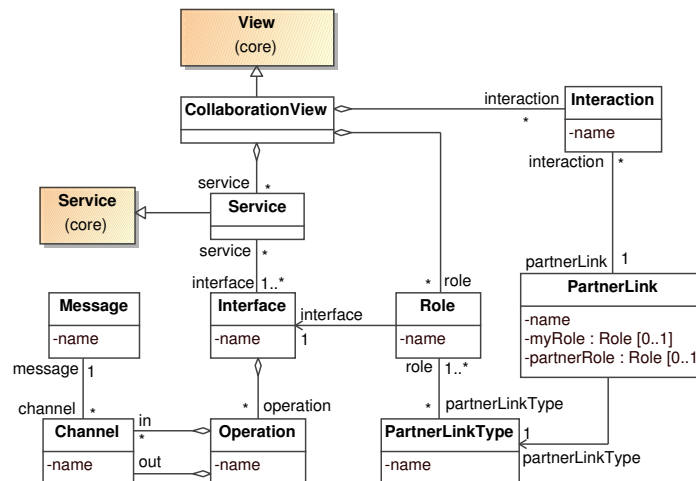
View
(core)

CollaborationView

interaction
*
Interaction
-name

interaction
*

Service
(core)

service
*
Service

service
*

interface
1..*

partnerLink
1

Message
-name

Interface
-name

interface
1

Role
-name

* role

PartnerLink
-name
-myRole : Role [0..1]
-partnerRole : Role [0..1

message
1

channel
*

in
*

* operation

role
1..*

* partnerLinkType

Channel
-name

out

Operation
-name

PartnerLinkType
-name

1
partnerLinkType